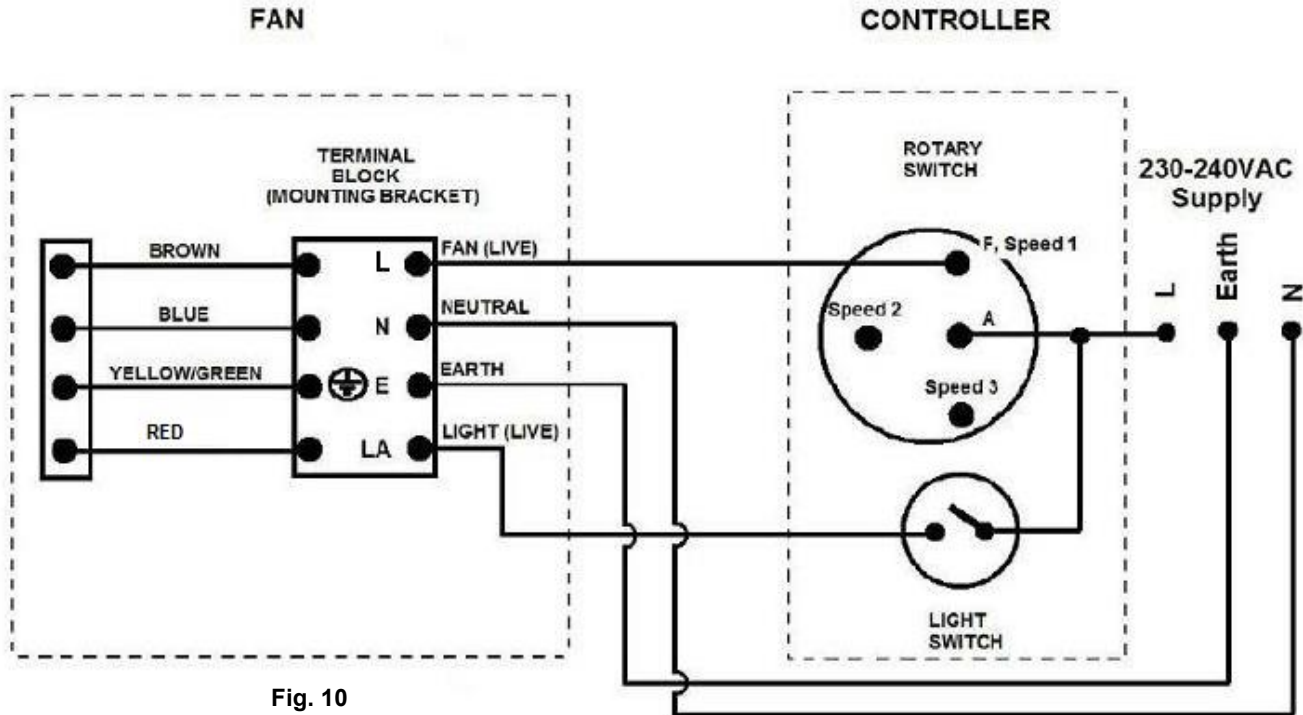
FAN

CONTROLLER

TERMINAL BLOCK (MOUNTING BRACKET)

BROWN
BLUE
YELLOW/GREEN
RED

L
N
E
LA

FAN (LIVE)
NEUTRAL
EARTH
LIGHT (LIVE)

ROTARY SWITCH

F, Speed 1
Speed 2
A
Speed 3

LIGHT SWITCH

230-240VAC Supply

L
Earth
N

Fig. 10